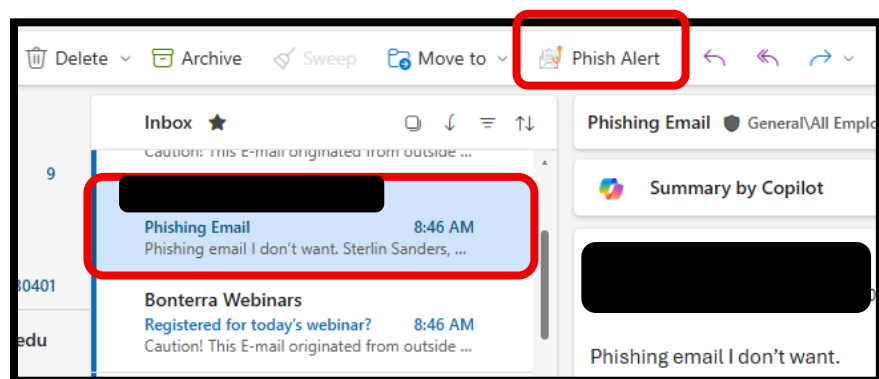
Delete Archive Sweep Move to Phish Alert

Inbox

Caution! This E-mail originated from outside ...

9

Phishing Email 8:46 AM
Phishing email I don't want. Sterlin Sanders, ...

30401

Bonterra Webinars
Registered for today's webinar? 8:46 AM
Caution! This E-mail originated from outside ...

edu

Phishing Email General\All Emplo

Summary by Copilot

Phishing email I don't want.